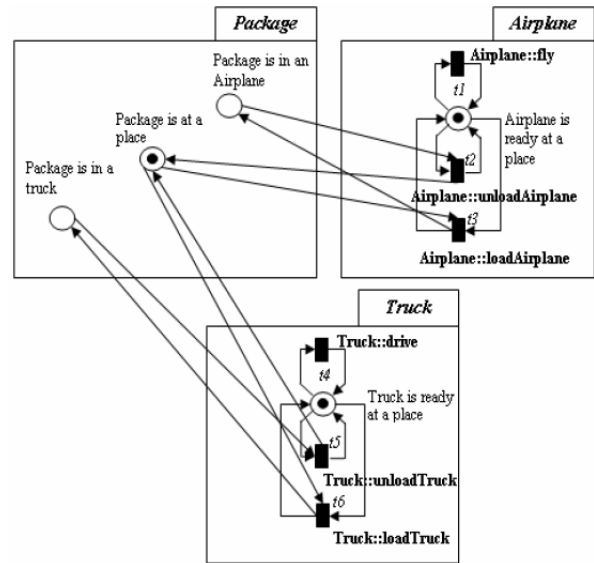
Package

Package is in an Airplane

Package is at a place

Package is in a truck

Airplane

Airplane::fly

t1

Airplane is ready at a place

t2

Airplane::unloadAirplane

t3

Airplane::loadAirplane

Truck

Truck::drive

t4

Truck is ready at a place

t5

Truck::unloadTruck

t6

Truck::loadTruck